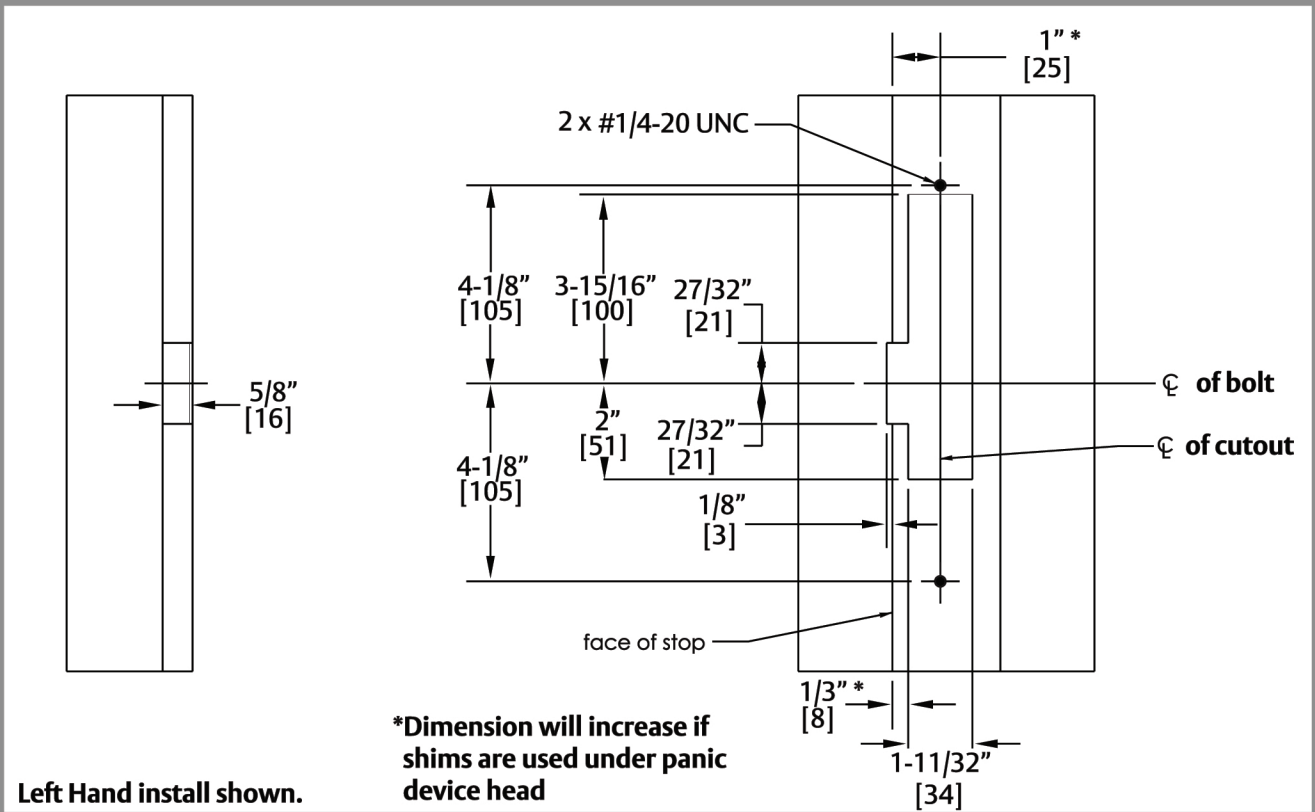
1” *
[25]

2 x #1/4-20 UNC

4-1/8”
[105]

3-15/16”
[100]

27/32”
[21]

℄ of bolt

5/8”
[16]

2”
[51]

27/32”
[21]

℄ of cutout

4-1/8”
[105]

1/8”
[3]

face of stop

1/3” *
[8]

*Dimension will increase if shims are used under panic device head

1-11/32”
[34]

Left Hand install shown.